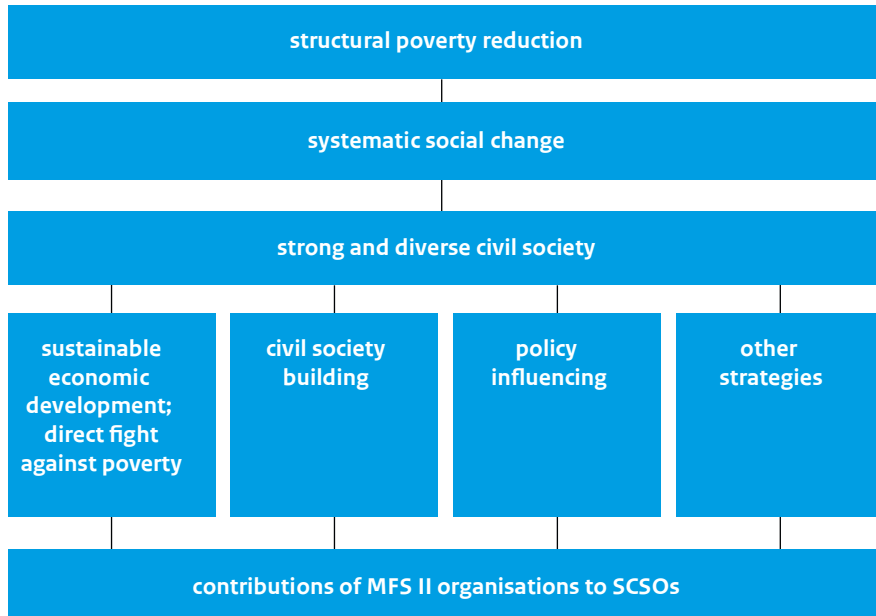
structural poverty reduction

systematic social change

strong and diverse civil society

sustainable economic development; direct fight against poverty

civil society building

policy influencing

other strategies

contributions of MFS II organisations to SCSOs